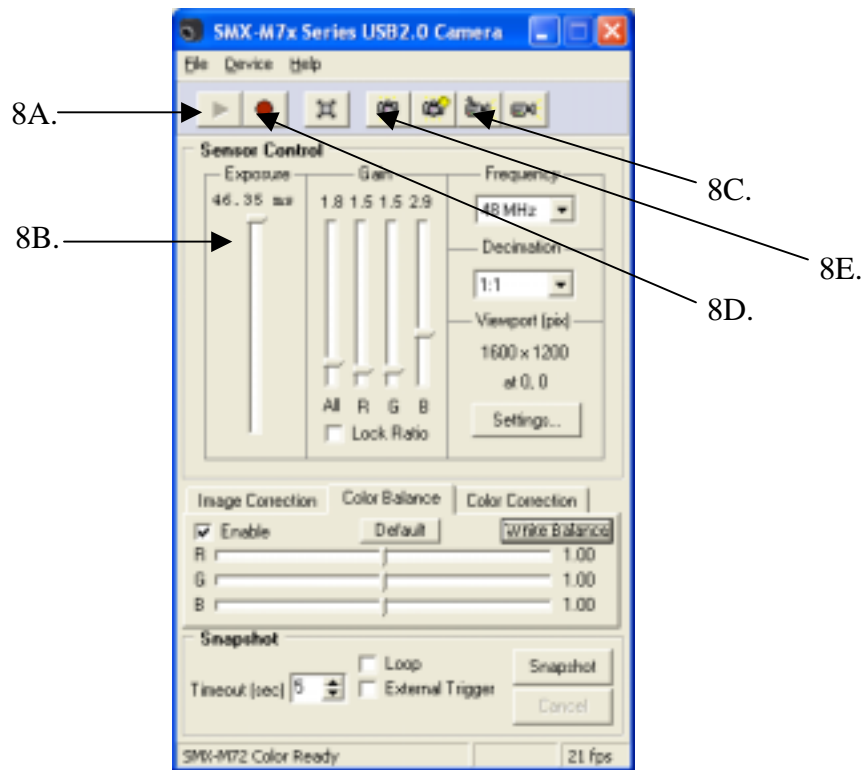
SMX-M7x Series USB2.0 Camera

File Device Help

8A.

Sensor Control

Exposure

46.35 ms

Gain

1.8 1.5 1.5 2.9

Frequency

48 MHz

Decimation

1:1

Viewport (pix)

1600 x 1200

at 0, 0

Settings...

All R G B

Lock Ratio

8B.

8C.

8E.

8D.

Image Correction | Color Balance | Color Correction

Enable

Default

White Balance

R 1.00

G 1.00

B 1.00

Snapshot

Loop

External Trigger

Timeout (sec) 5

Snapshot

Cancel

SMX-M72 Color Ready

21 fps